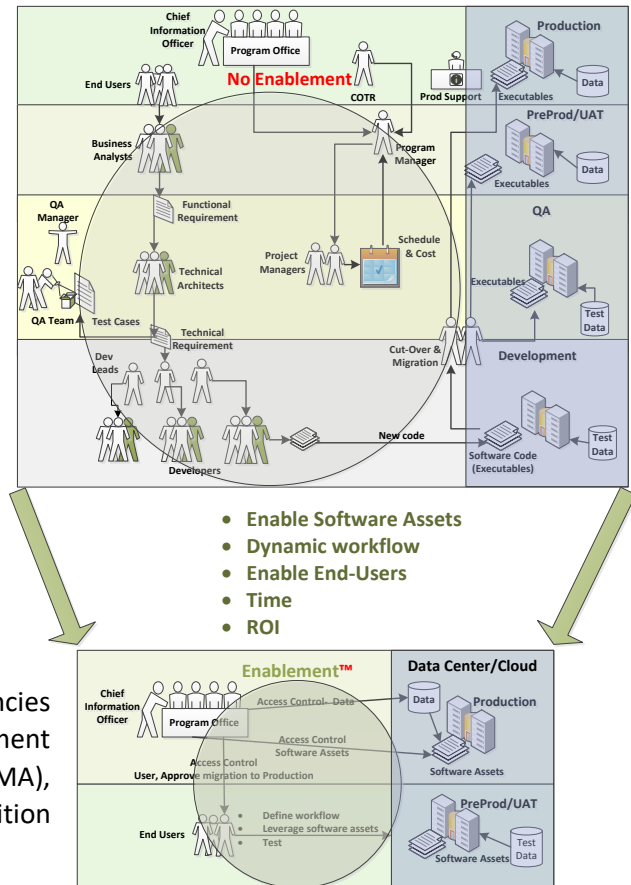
Chief Information Officer
Program Office
End Users
No Enablement
COTR
Prod Support
Production
Data
Executables
Business Analysts
Program Manager
PreProd/UAT
Data
Executables
QA Manager
Functional Requirement
QA
Technical Architects
Project Managers
Schedule & Cost
Executables
QA Team
Test Cases
Technical Requirement
Test Data
Dev Leads
Cut-Over & Migration
Development
New code
Developers
Software Code (Executables)
Test Data

• Enable Software Assets
• Dynamic workflow
• Enable End-Users
• Time
• ROI

ncies
ment
MA),
ition

Enablement™
Data Center/Cloud
Chief Information Officer
Program Office
Access Control - Data
Data
Production
Access Control Software Assets
Access Control
User, Approve migration to Production
Software Assets
PreProd/UAT
• Define workflow
• Leverage software assets
• Test
End Users
Software Assets
Test Data